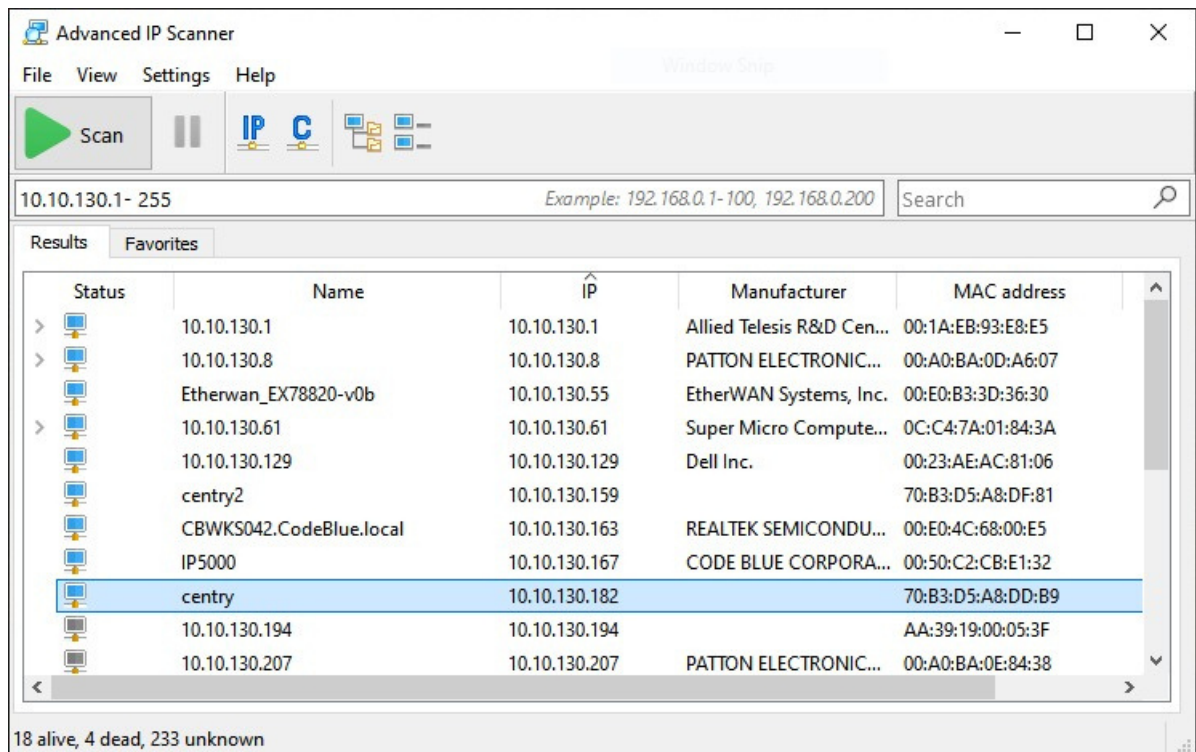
Advanced IP Scanner

File View Settings Help

Window Snip

Scan

IP C

10.10.130.1- 255

Example: 192.168.0.1-100, 192.168.0.200

Search

Results Favorites

| Status | Name | IP | Manufacturer | MAC address |
|---|---|---|---|---|
| | 10.10.130.1 | 10.10.130.1 | Allied Telesis R&D Cen... | 00:1A:EB:93:E8:E5 |
| | 10.10.130.8 | 10.10.130.8 | PATTON ELECTRONIC... | 00:A0:BA:0D:A6:07 |
| | Etherwan_EX78820-v0b | 10.10.130.55 | EtherWAN Systems, Inc. | 00:E0:B3:3D:36:30 |
| | 10.10.130.61 | 10.10.130.61 | Super Micro Compute... | 0C:C4:7A:01:84:3A |
| | 10.10.130.129 | 10.10.130.129 | Dell Inc. | 00:23:AE:AC:81:06 |
| | centry2 | 10.10.130.159 | | 70:B3:D5:A8:DF:81 |
| | CBWKS042.CodeBlue.local | 10.10.130.163 | REALTEK SEMICONDU... | 00:E0:4C:68:00:E5 |
| | IP5000 | 10.10.130.167 | CODE BLUE CORPORA... | 00:50:C2:CB:E1:32 |
| | centry | 10.10.130.182 | | 70:B3:D5:A8:DD:B9 |
| | 10.10.130.194 | 10.10.130.194 | | AA:39:19:00:05:3F |
| | 10.10.130.207 | 10.10.130.207 | PATTON ELECTRONIC... | 00:A0:BA:0E:84:38 |

18 alive, 4 dead, 233 unknown